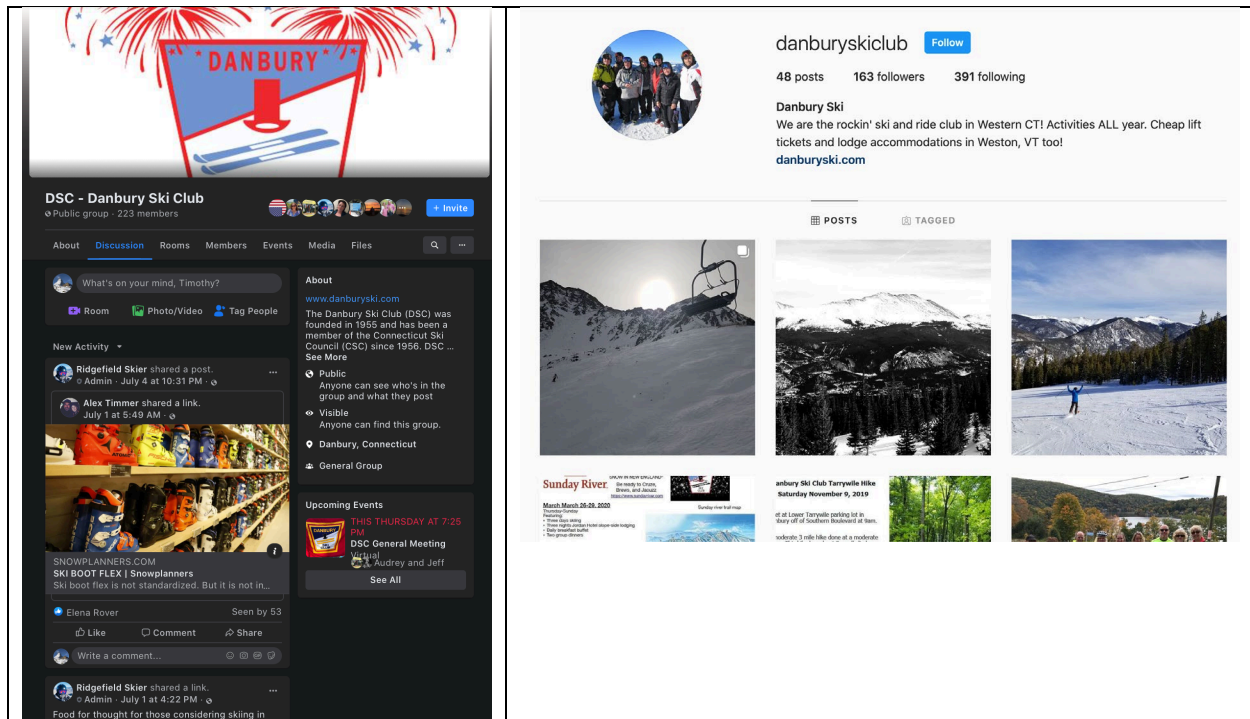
DANBURY

DSC - Danbury Ski Club
Public group · 223 members

+ Invite

About Discussion Rooms Members Events Media Files

What's on your mind, Timothy?

Room Photo/Video Tag People

New Activity

Ridgefield Skier shared a post.
Admin · July 4 at 10:31 PM

Alex Timmer shared a link.
July 1 at 5:49 AM

SNOWPLANNERS.COM
SKI BOOT FLEX | Snowplanners
Ski boot flex is not standardized. But it is not in...

Elena Rover Seen by 53

Like Comment Share

Write a comment...

Ridgefield Skier shared a link.
Admin · July 1 at 4:22 PM

Food for thought for those considering skiing in

About
www.danburyski.com
The Danbury Ski Club (DSC) was founded in 1955 and has been a member of the Connecticut Ski Council (CSC) since 1956. DSC ...
See More

Public
Anyone can see who's in the group and what they post

Visible
Anyone can find this group.

Danbury, Connecticut

General Group

Upcoming Events
THIS THURSDAY AT 7:25 PM
DSC General Meeting
Virtual
Audrey and Jeff

See All

danburyskiclub Follow
48 posts 163 followers 391 following
Danbury Ski
We are the rockin' ski and ride club in Western CT! Activities ALL year. Cheap lift tickets and lodge accommodations in Weston, VT too!
danburyski.com

POSTS TAGGED

Sunday River
March 26-29, 2020

Danbury Ski Club Tarrywile Hike
Saturday November 9, 2019